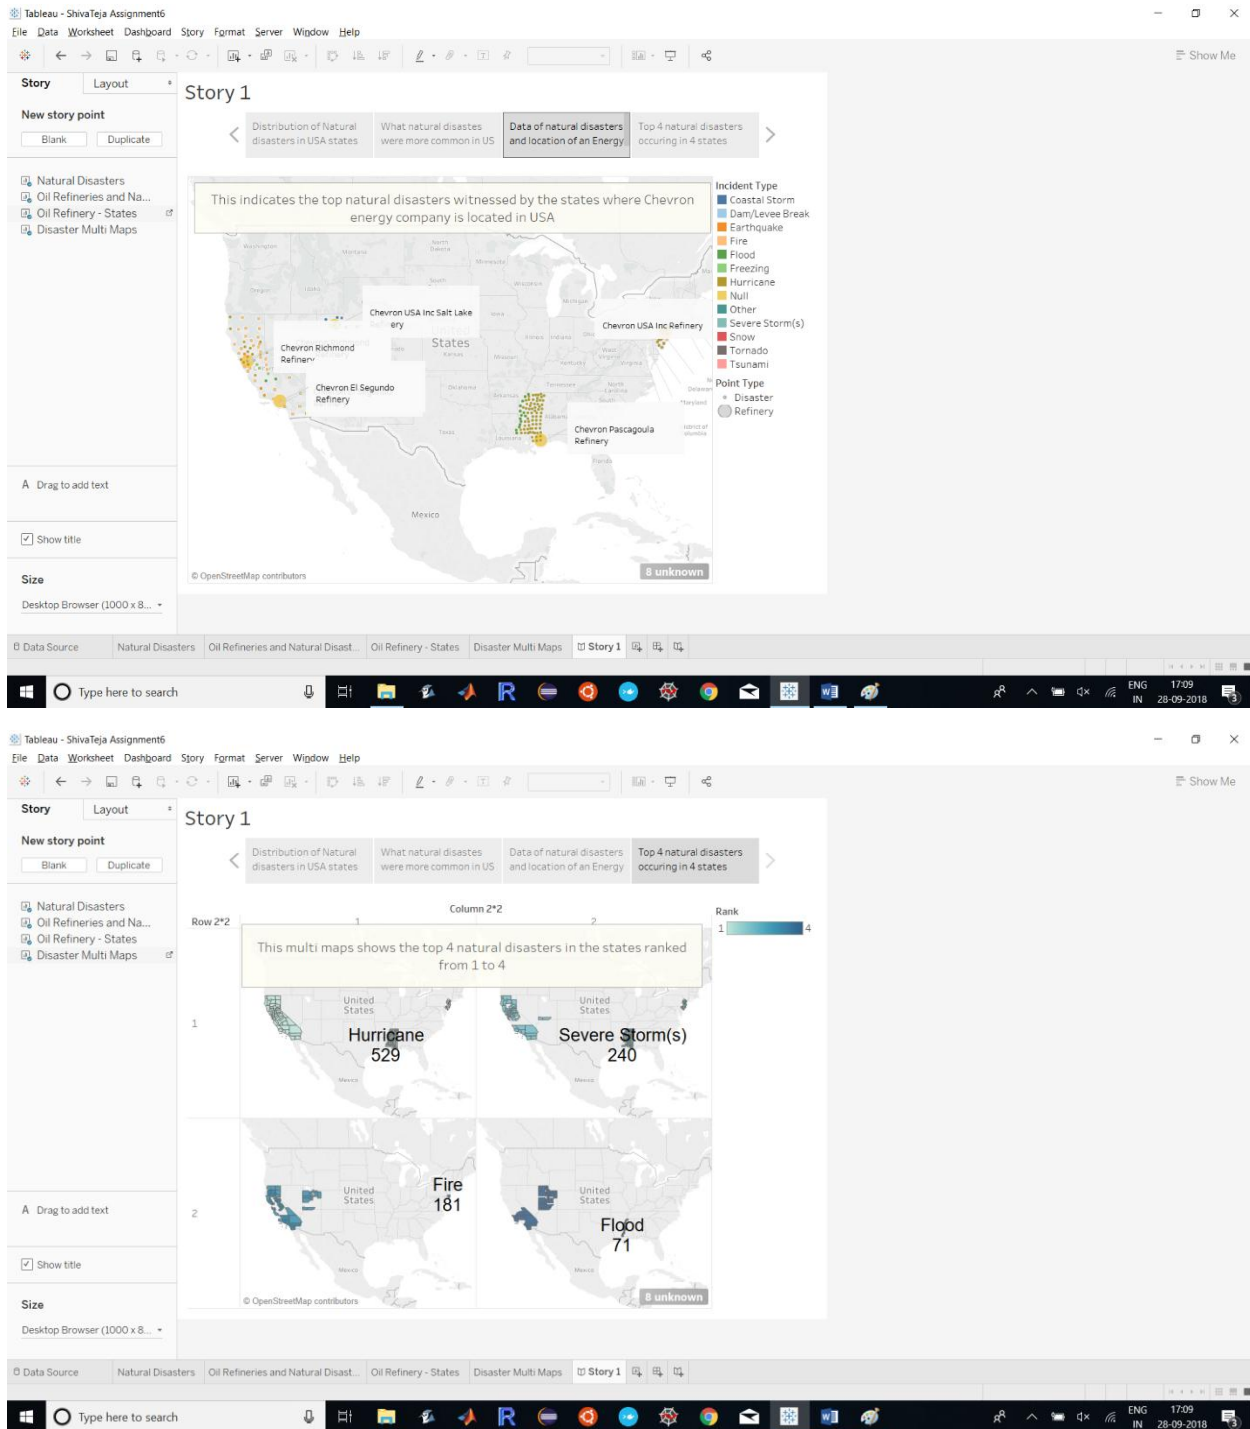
Tableau - ShivaTeja Assignment6
File Data Worksheet Dashboard Story Format Server Window Help
Show Me
Story Layout
New story point
Blank Duplicate
Natural Disasters
Oil Refineries and Na...
Oil Refinery - States
Disaster Multi Maps
Story 1
Distribution of Natural disasters in USA states
What natural disastes were more common in US
Data of natural disasters and location of an Energy
Top 4 natural disasters occuring in 4 states
This indicates the top natural disasters witnessed by the states where Chevron energy company is located in USA
Chevron USA Inc Salt Lake Refinery
Chevron USA Inc Refinery
Chevron Richmond Refinery
United States
Chevron El Segundo Refinery
Chevron Pascagoula Refinery
Mexico
© OpenStreetMap contributors
8 unknown
Incident Type
Coastal Storm
Dam/Levee Break
Earthquake
Fire
Flood
Freezing
Hurricane
Null
Other
Severe Storm(s)
Snow
Tornado
Tsunami
Point Type
Disaster
Refinery
A Drag to add text
Show title
Size
Desktop Browser (1000 x 8...
Data Source Natural Disasters Oil Refineries and Natural Disast... Oil Refinery - States Disaster Multi Maps Story 1
Type here to search
ENG IN 17:09 28-09-2018

Tableau - ShivaTeja Assignment6
File Data Worksheet Dashboard Story Format Server Window Help
Show Me
Story Layout
New story point
Blank Duplicate
Natural Disasters
Oil Refineries and Na...
Oil Refinery - States
Disaster Multi Maps
Story 1
Distribution of Natural disasters in USA states
What natural disastes were more common in US
Data of natural disasters and location of an Energy
Top 4 natural disasters occuring in 4 states
Column 2*2
Row 2*2
1 2
Rank
1 4
This multi maps shows the top 4 natural disasters in the states ranked from 1 to 4
1
United States
Hurricane
529
United States
Severe Storm(s)
240
Mexico
2
United States
Fire
181
United States
Flood
71
© OpenStreetMap contributors
8 unknown
A Drag to add text
Show title
Size
Desktop Browser (1000 x 8...
Data Source Natural Disasters Oil Refineries and Natural Disast... Oil Refinery - States Disaster Multi Maps Story 1
Type here to search
ENG IN 17:09 28-09-2018